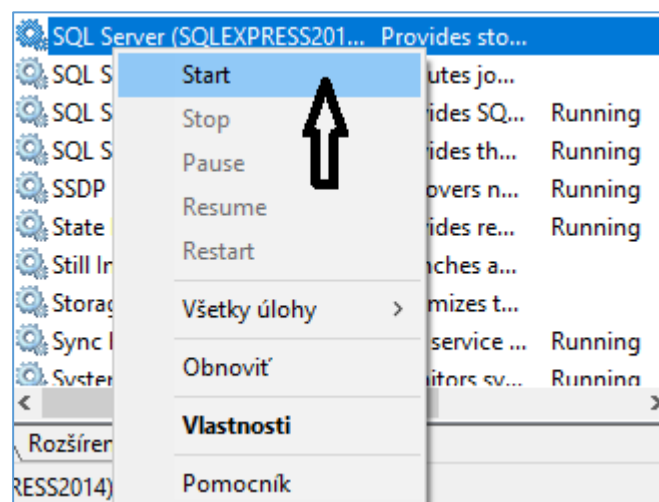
SQL Server (SQLEXPRESS201... Provides sto...
SQL S utes jo...
SQL S vides SQ... Running
SQL S vides th... Running
SSDP overs n... Running
State vides re... Running
Still In nches a...
Storag mizes t...
Sync I service ... Running
System itors sy... Running

Start
Stop
Pause
Resume
Restart
Všetky úlohy >
Obnoviť
Vlastnosti
Pomocník

<
Rozšíren
RESS2014)